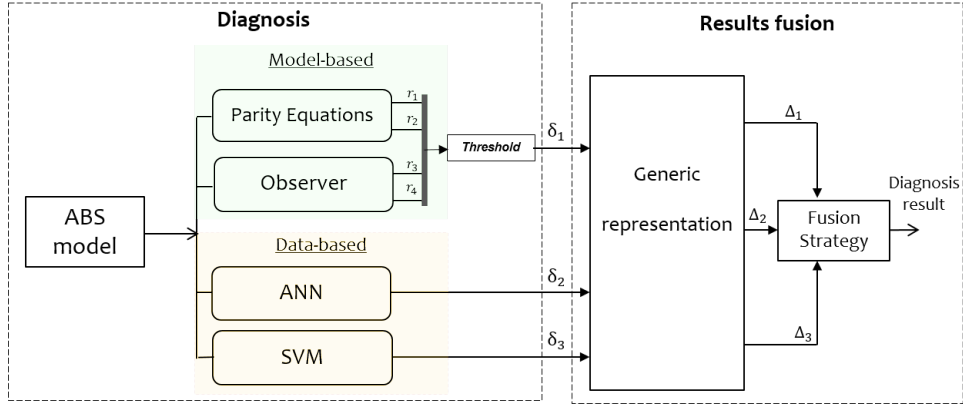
Diagnosis

Results fusion

Model-based

Parity Equations

$r_1$

$r_2$

Observer

$r_3$

$r_4$

Threshold

$\delta_1$

ABS model

Data-based

ANN

$\delta_2$

SVM

$\delta_3$

Generic representation

$\Delta_1$

$\Delta_2$

$\Delta_3$

Fusion Strategy

Diagnosis result